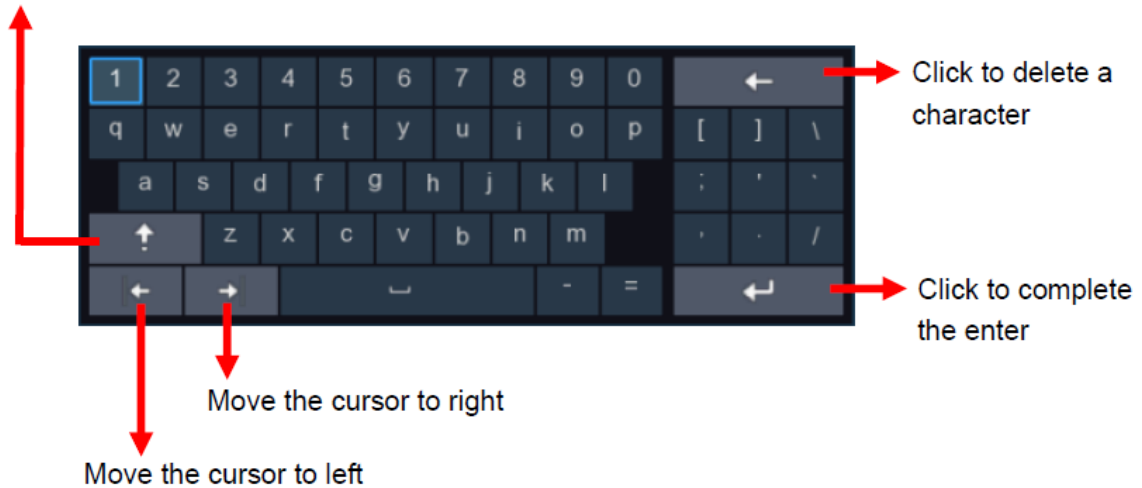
1 2 3 4 5 6 7 8 9 0
q w e r t y u i o p
a s d f g h j k l
z x c v b n m
- =
[ ] \
; ' `
, . /

Click to delete a character

Click to complete the enter

Move the cursor to right

Move the cursor to left